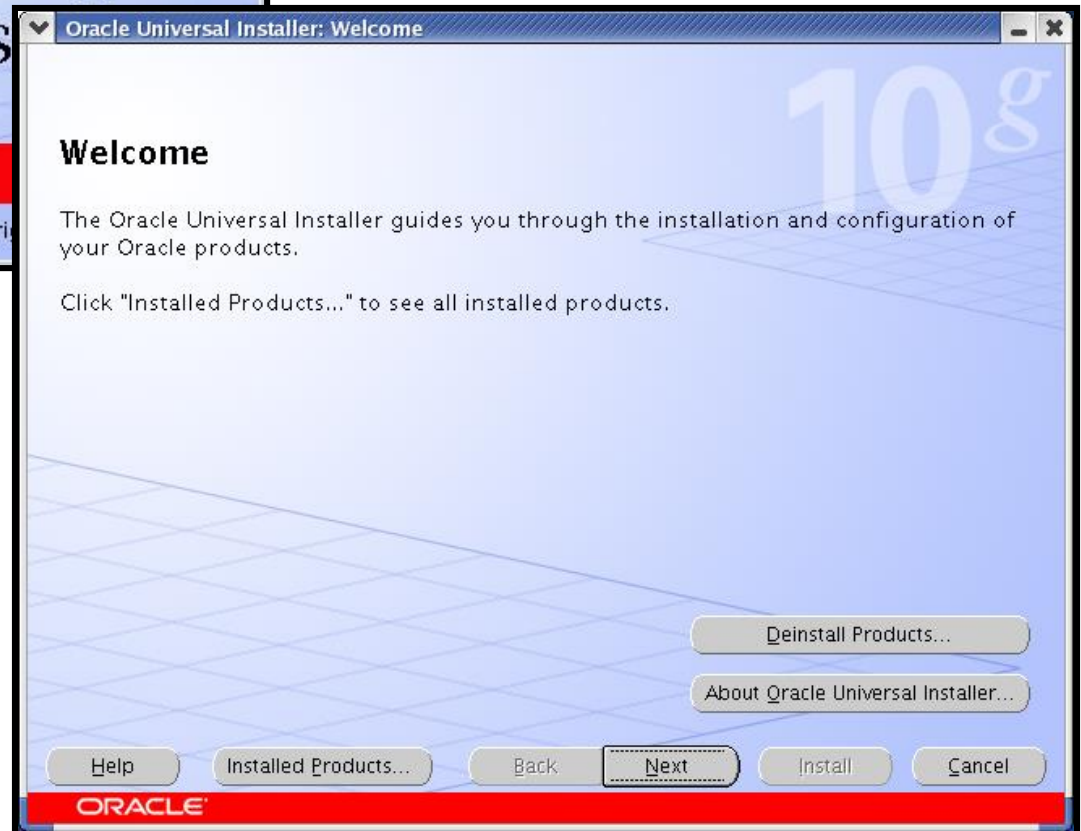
Oracle Universal Installer: Welcome

10g

Welcome

The Oracle Universal Installer guides you through the installation and configuration of your Oracle products.

Click "Installed Products..." to see all installed products.

Deinstall Products...

About Oracle Universal Installer...

Help

Installed Products...

Back

Next

Install

Cancel

ORACLE